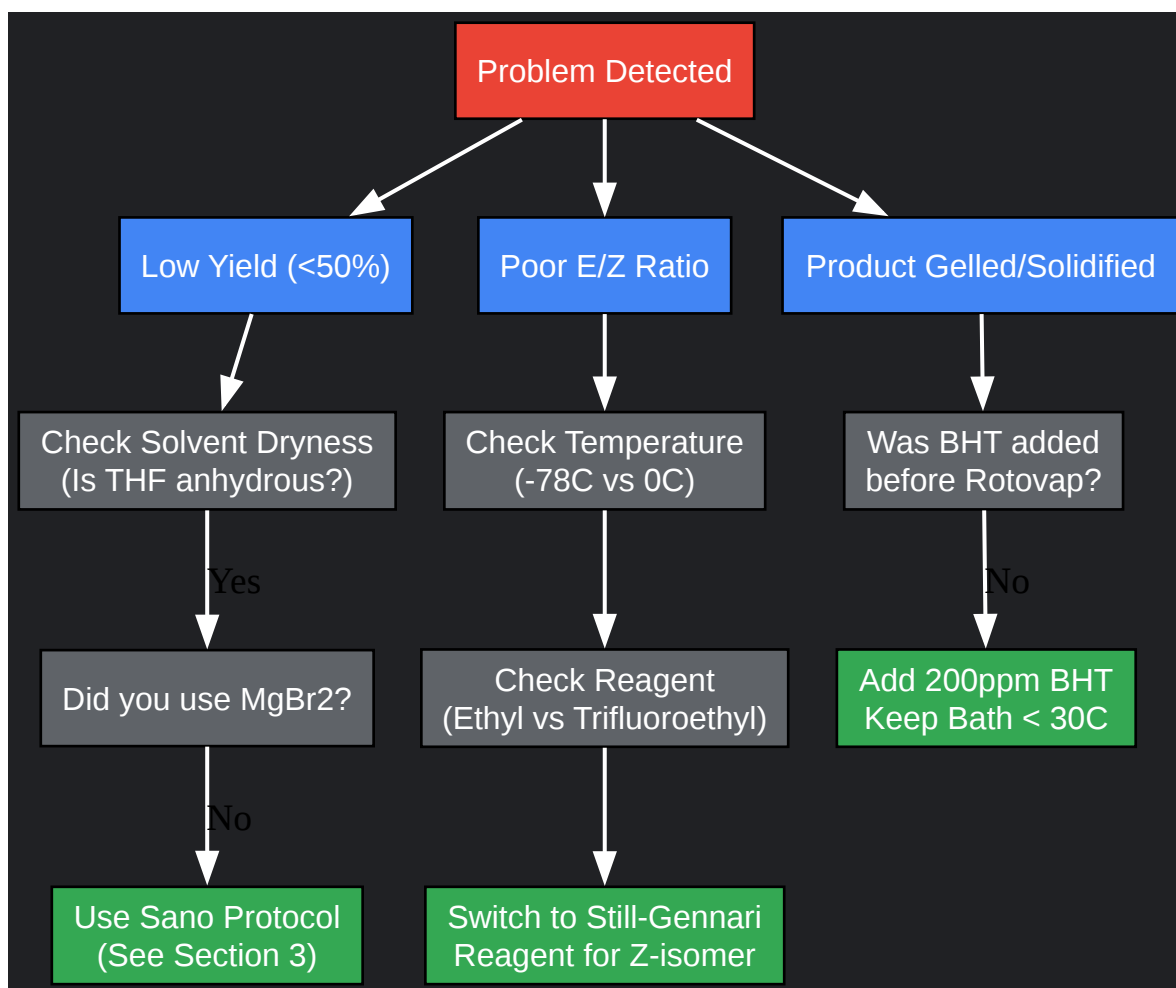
Problem Detected

Low Yield (<50%)

Poor E/Z Ratio

Product Gelled/Solidified

Check Solvent Dryness (Is THF anhydrous?)

Check Temperature (-78C vs 0C)

Was BHT added before Rotovap?

Yes

No

Did you use MgBr2?

Check Reagent (Ethyl vs Trifluoroethyl)

Add 200ppm BHT Keep Bath < 30C

No

Use Sano Protocol (See Section 3)

Switch to Still-Gennari Reagent for Z-isomer